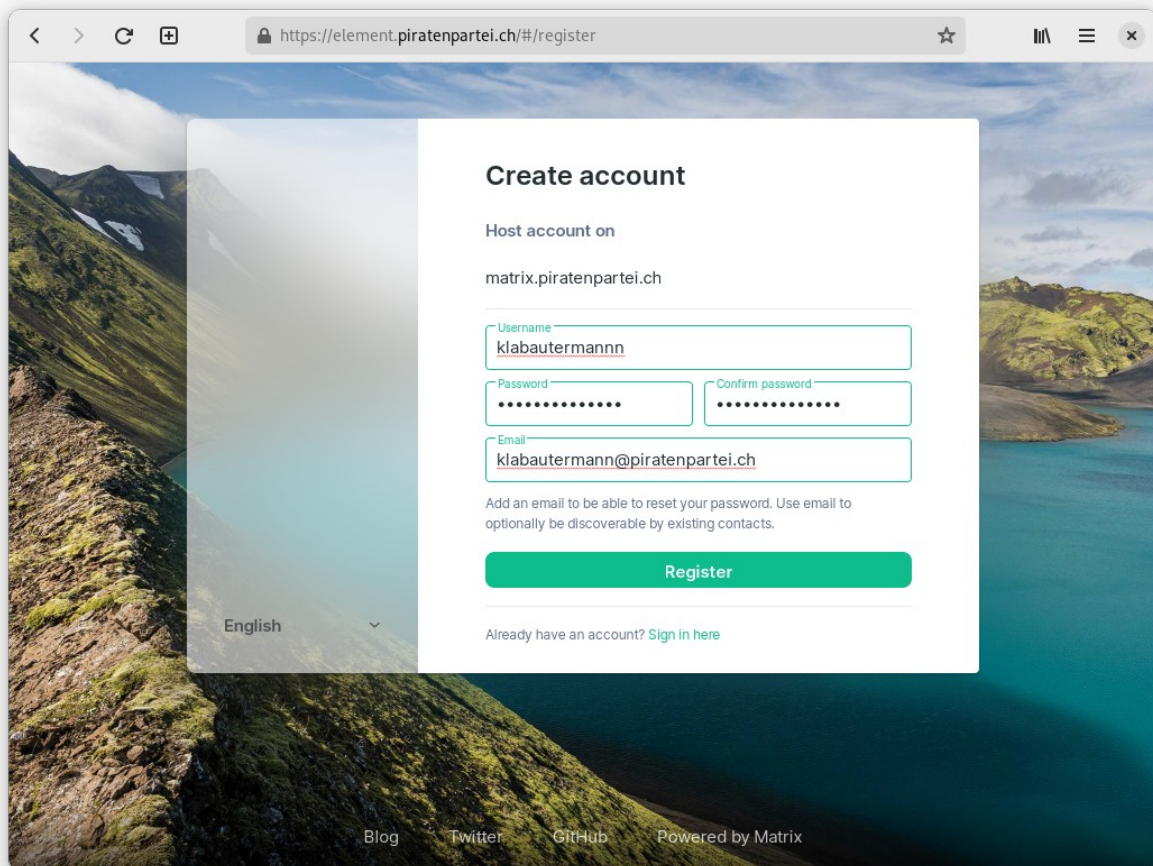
https://element.piratenpartei.ch/#/register

English

Create account

Host account on

matrix.piratenpartei.ch

Username
klabautermannn

Password
••••••••••••••

Confirm password
••••••••••••••

Email
klabautermann@piratenpartei.ch

Add an email to be able to reset your password. Use email to optionally be discoverable by existing contacts.

Register

Already have an account? Sign in here

Blog Twitter GitHub Powered by Matrix